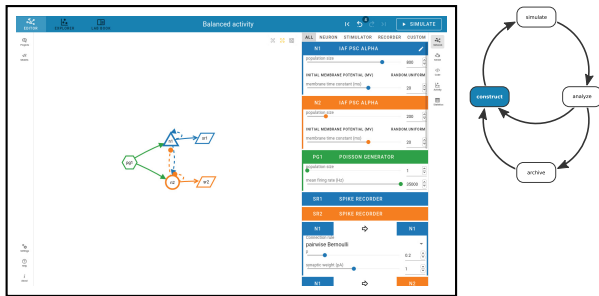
EDITOR EXPLORER LAB BOOK

Balanced activity

SIMULATE

Project Model

ALL NEURON STIMULATOR RECORDER CUSTOM

N1 IAF PSC ALPHA

population size

800

INITIAL MEMBRANE POTENTIAL (MV) RANDOM UNIFORM

membrane time constant (ms)

20

N2 IAF PSC ALPHA

population size

200

INITIAL MEMBRANE POTENTIAL (MV) RANDOM UNIFORM

membrane time constant (ms)

20

PG1 POISSON GENERATOR

population size

1

mean firing rate (Hz)

25000

SR1 SPIKE RECORDER

SR2 SPIKE RECORDER

N1 N1

pairwise Bernoulli

0.2

synaptic weight (pA)

1

N1 N2

pg1 n1 sr1 n2 sr2

Settings Help About

simulate

construct

analyze

archive